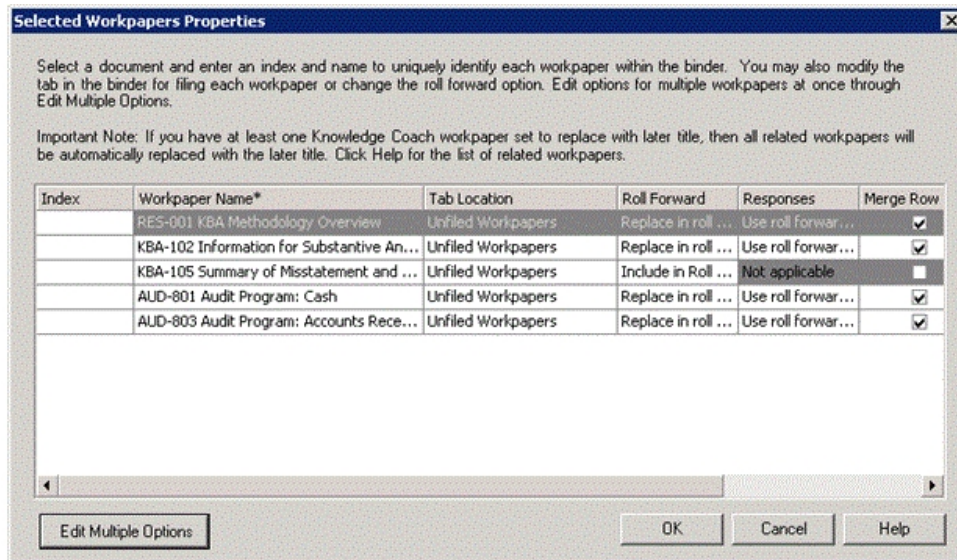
Selected Workpapers Properties

Select a document and enter an index and name to uniquely identify each workpaper within the binder. You may also modify the tab in the binder for filing each workpaper or change the roll forward option. Edit options for multiple workpapers at once through Edit Multiple Options.

Important Note: If you have at least one Knowledge Coach workpaper set to replace with later title, then all related workpapers will be automatically replaced with the later title. Click Help for the list of related workpapers.

| Index | Workpaper Name* | Tab Location | Roll Forward | Responses | Merge Row |
|---|---|---|---|---|---|
| | RES-001 KBA Methodology Overview | Unfiled Workpapers | Replace in roll ... | Use roll forwar... | ☑ |
| | KBA-102 Information for Substantive An... | Unfiled Workpapers | Replace in roll ... | Use roll forwar... | ☑ |
| | KBA-105 Summary of Misstatement and ... | Unfiled Workpapers | Include in Roll ... | Not applicable | ☐ |
| | AUD-801 Audit Program: Cash | Unfiled Workpapers | Replace in roll ... | Use roll forwar... | ☑ |
| | AUD-803 Audit Program: Accounts Rece... | Unfiled Workpapers | Replace in roll ... | Use roll forwar... | ☑ |

Edit Multiple Options

OK

Cancel

Help